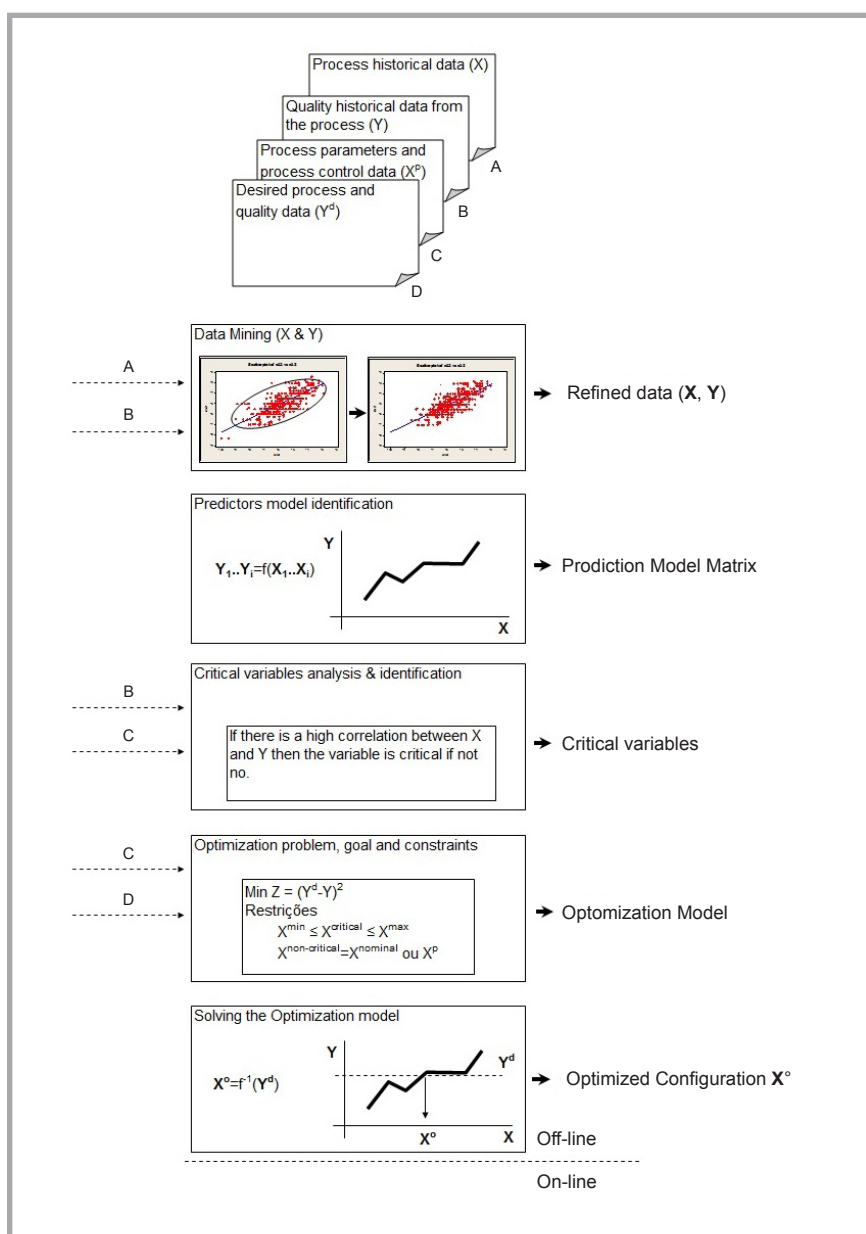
Process historical data (X)

Quality historical data from the process (Y)

Process parameters and process control data ($X^p$)

Desired process and quality data ($Y^d$)

A

B

C

D

Data Mining (X & Y)

A

B

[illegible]

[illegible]

➔ Refined data (**X**, **Y**)

Predictors model identification

$Y_1..Y_i=f(X_1..X_i)$

Y

X

➔ Prodiction Model Matrix

Critical variables analysis & identification

B

C

If there is a high correlation between X and Y then the variable is critical if not no.

➔ Critical variables

Optimization problem, goal and constraints

C

D

Min Z = $(Y^d-Y)^2$
Restrições
$X^{min} \leq X^{critical} \leq X^{max}$
$X^{non\text{-}critical}=X^{nominal}$ ou $X^p$

➔ Optomization Model

Solving the Optimization model

$X^o=f^{-1}(Y^d)$

Y

$Y^d$

$X^o$

X

➔ Optimized Configuration **X°**

Off-line

On-line